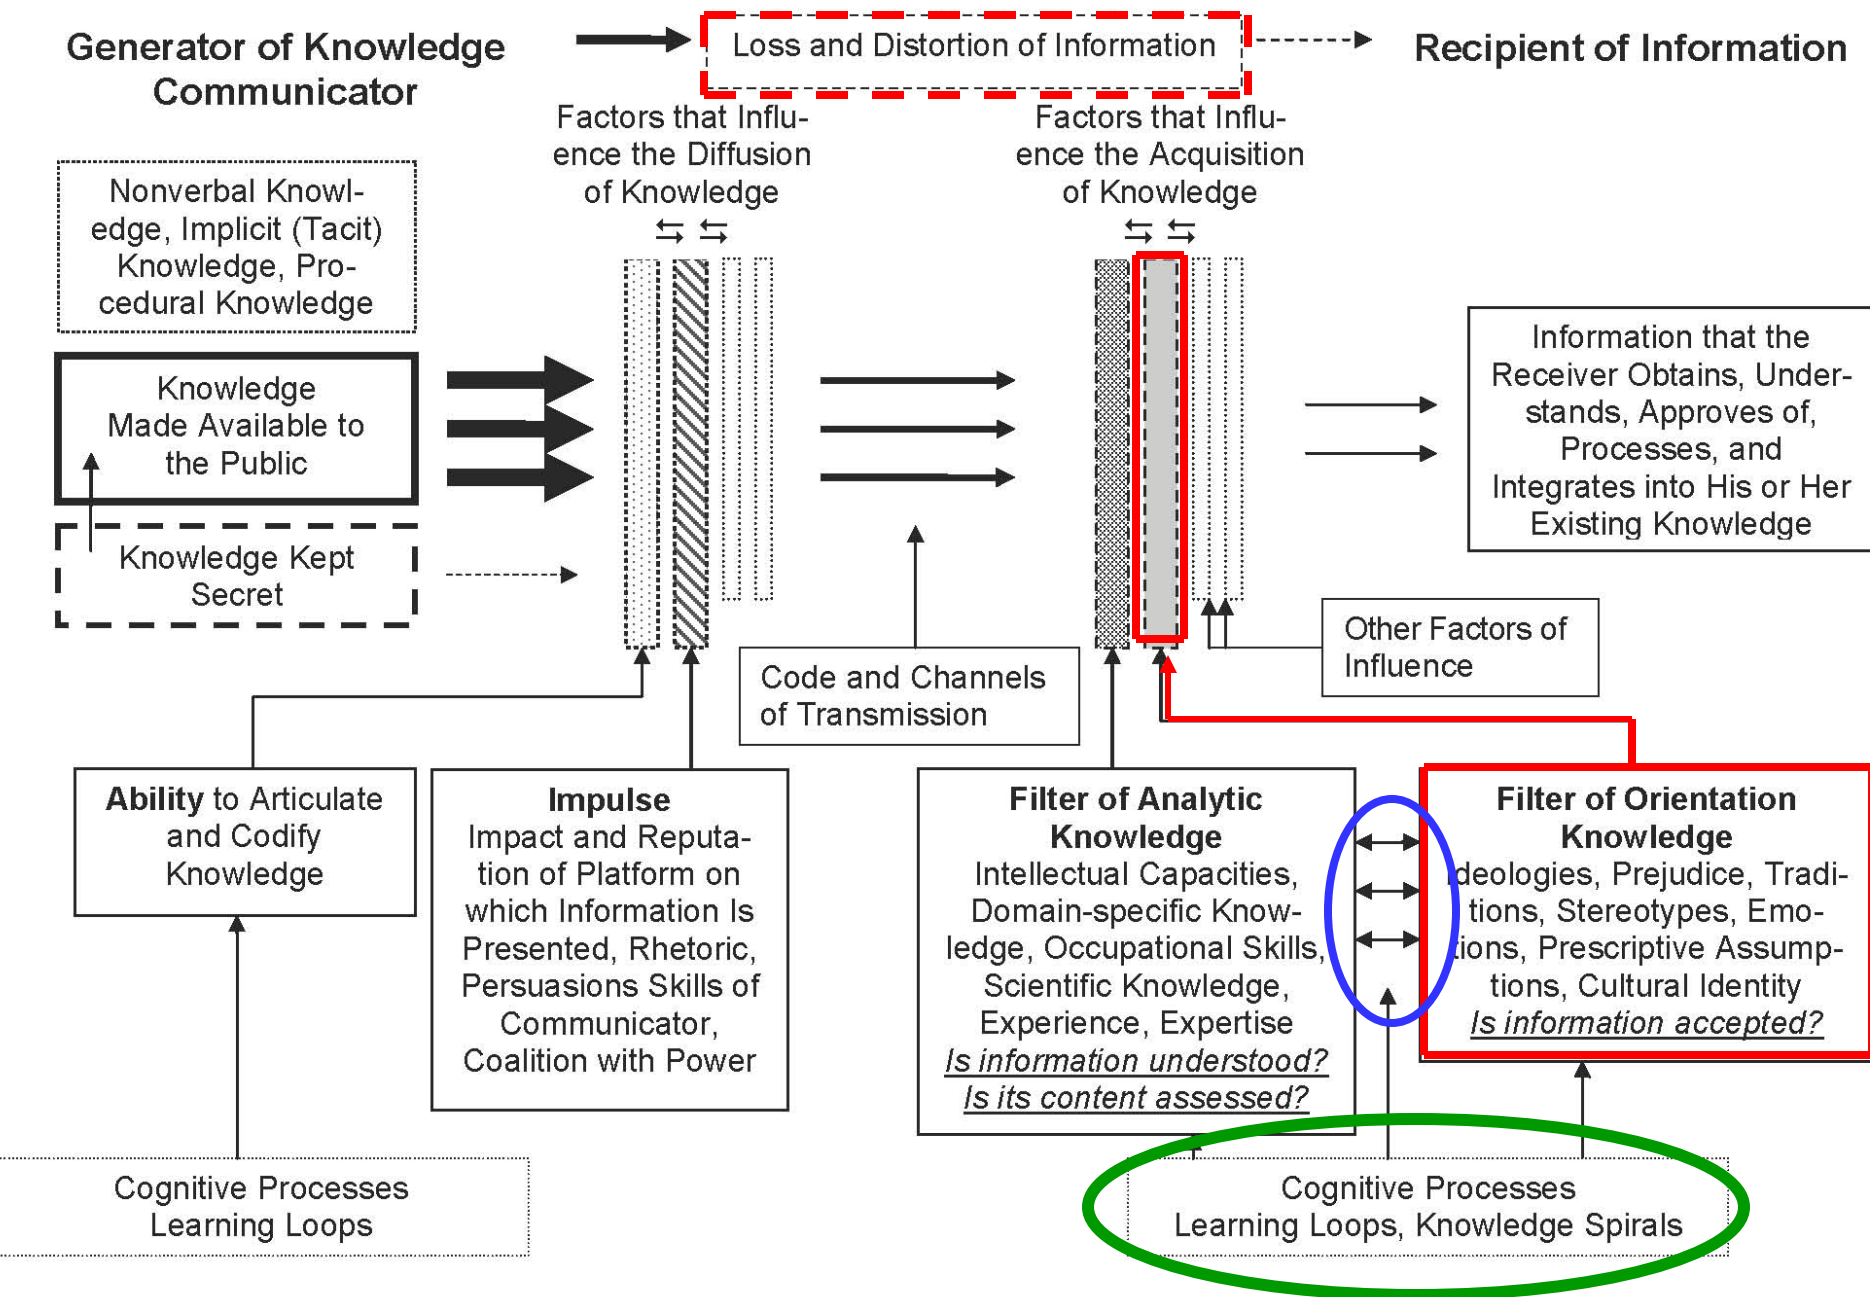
Generator of Knowledge Communicator

Loss and Distortion of Information

Recipient of Information

Factors that Influence the Diffusion of Knowledge

Factors that Influence the Acquisition of Knowledge

Nonverbal Knowledge, Implicit (Tacit) Knowledge, Procedural Knowledge

Knowledge Made Available to the Public

Knowledge Kept Secret

Information that the Receiver Obtains, Understands, Approves of, Processes, and Integrates into His or Her Existing Knowledge

Other Factors of Influence

Code and Channels of Transmission

**Ability** to Articulate and Codify Knowledge

**Impulse**
Impact and Reputation of Platform on which Information Is Presented, Rhetoric, Persuasions Skills of Communicator, Coalition with Power

**Filter of Analytic Knowledge**
Intellectual Capacities, Domain-specific Knowledge, Occupational Skills, Scientific Knowledge, Experience, Expertise
*Is information understood?*
*Is its content assessed?*

**Filter of Orientation Knowledge**
Ideologies, Prejudice, Traditions, Stereotypes, Emotions, Prescriptive Assumptions, Cultural Identity
*Is information accepted?*

Cognitive Processes
Learning Loops

Cognitive Processes
Learning Loops, Knowledge Spirals